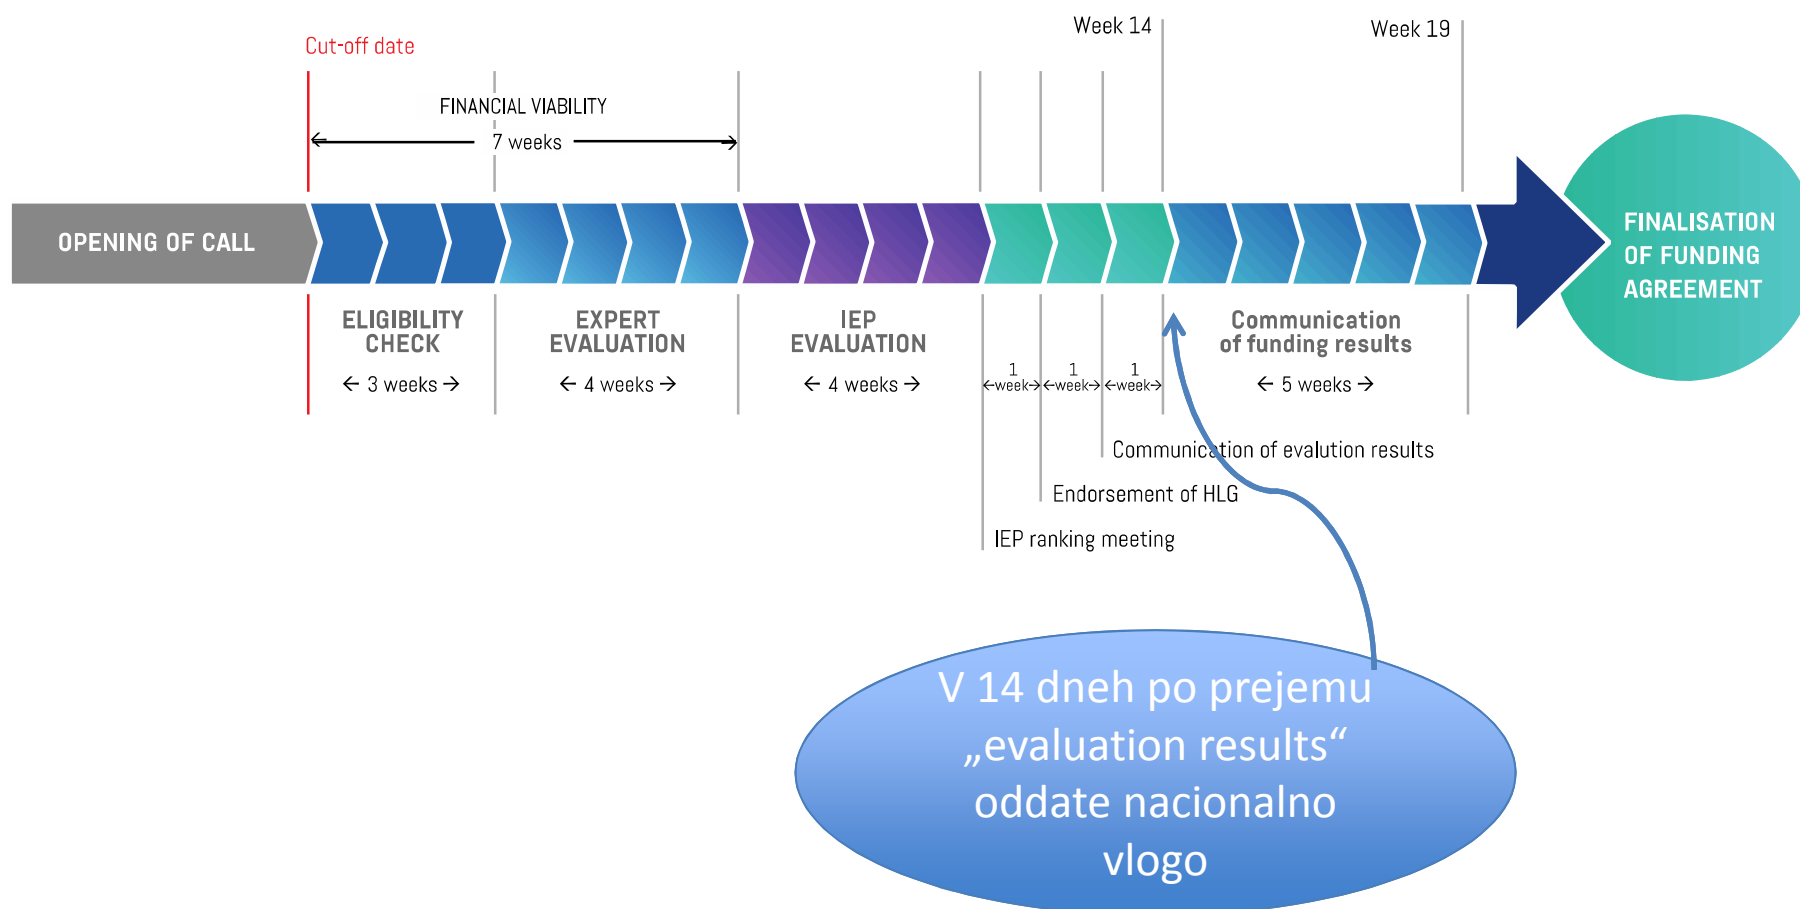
Week 14

Week 19

Cut-off date

FINANCIAL VIABILITY
7 weeks

OPENING OF CALL

FINALISATION OF FUNDING AGREEMENT

ELIGIBILITY CHECK
← 3 weeks →

EXPERT EVALUATION
← 4 weeks →

IEP EVALUATION
← 4 weeks →

1 ←week→
1 ←week→
1 ←week→

Communication of funding results
← 5 weeks →

Communication of evalution results

Endorsement of HLG

IEP ranking meeting

V 14 dneh po prejemu „evaluation results“ oddate nacionalno vlogo